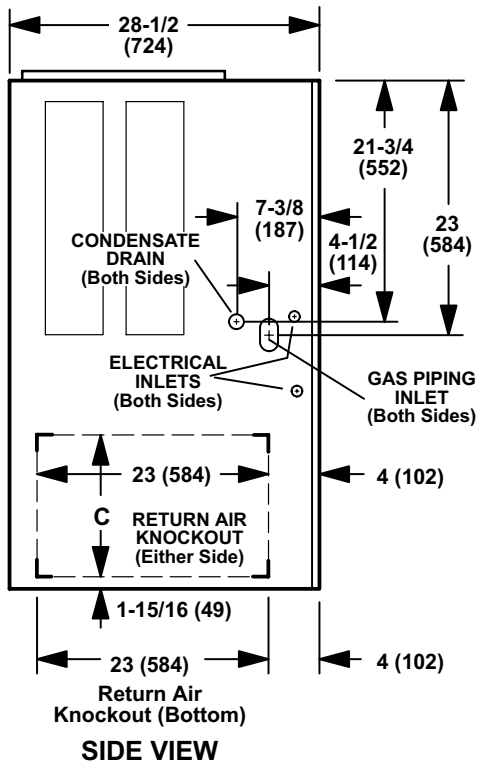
28-1/2
(724)

21-3/4
(552)

23
(584)

7-3/8
(187)

4-1/2
(114)

CONDENSATE
DRAIN
(Both Sides)

ELECTRICAL
INLETS
(Both Sides)

GAS PIPING
INLET
(Both Sides)

23 (584)

4 (102)

C

RETURN AIR
KNOCKOUT
(Either Side)

1-15/16 (49)

23 (584)

4 (102)

Return Air
Knockout (Bottom)

SIDE VIEW